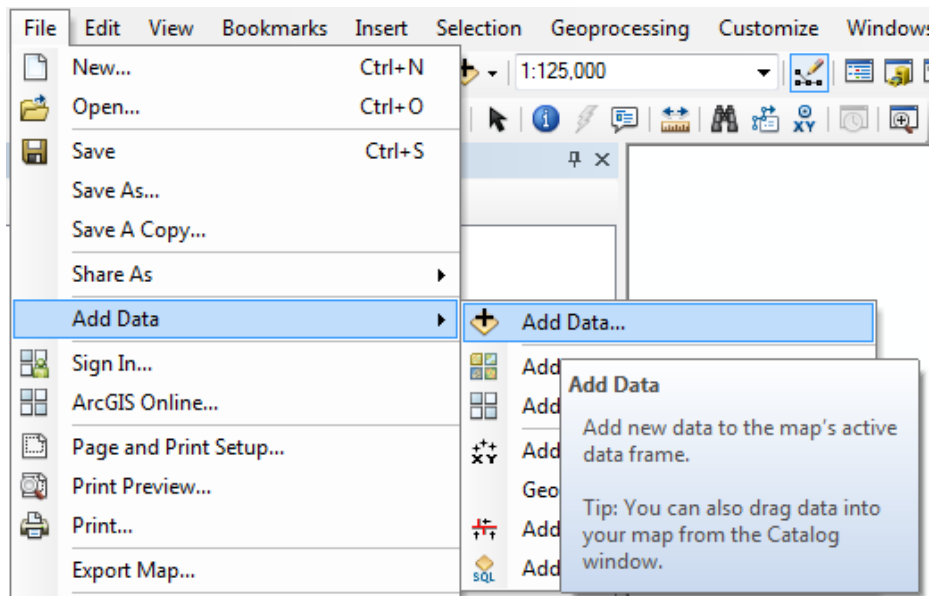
File Edit View Bookmarks Insert Selection Geoprocessing Customize Windows

1:125,000

New... Ctrl+N
Open... Ctrl+O
Save Ctrl+S
Save As...
Save A Copy...
Share As
Add Data
Sign In...
ArcGIS Online...
Page and Print Setup...
Print Preview...
Print...
Export Map...

Add Data...
Add
Add
Add
Geo
Add
Add

XY
SQL

Add Data
Add new data to the map's active data frame.

Tip: You can also drag data into your map from the Catalog window.